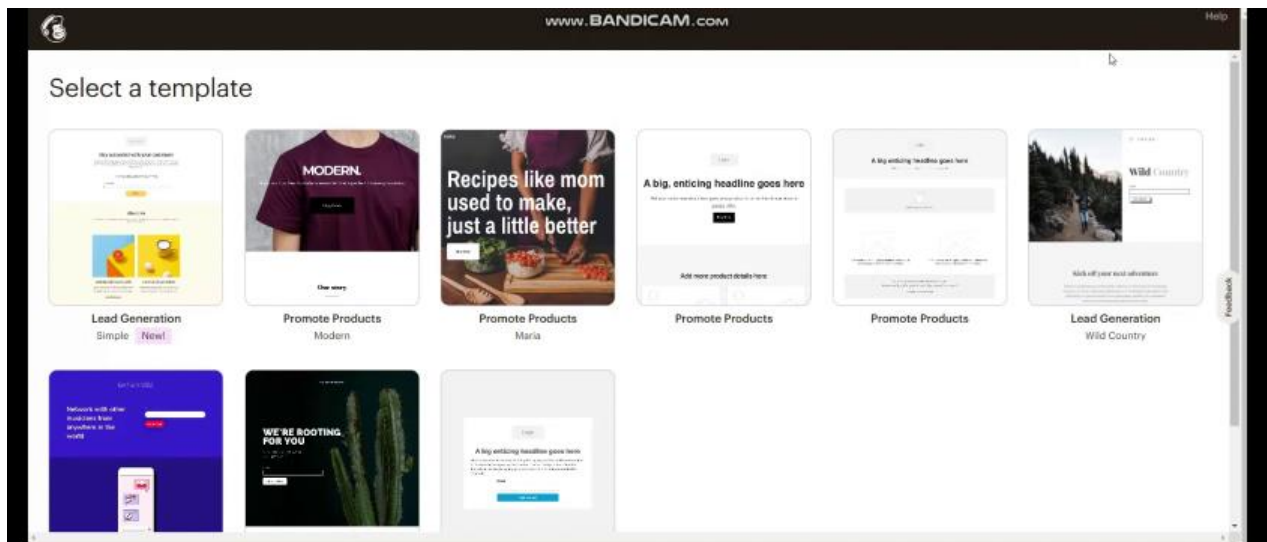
www.BANDICAM.com

Help

Select a template

MODERN.

Our story

Recipes like mom used to make, just a little better

A big, enticing headline goes here

Add more product details here

A big enticing headline goes here

Wild Country

Kick off your next adventure

Feedback

Lead Generation
Simple New!

Promote Products
Modern

Promote Products
Maria

Promote Products

Promote Products

Lead Generation
Wild Country

Network with other musicians from anywhere in the world

WE'RE ROOTING FOR YOU

A big enticing headline goes here